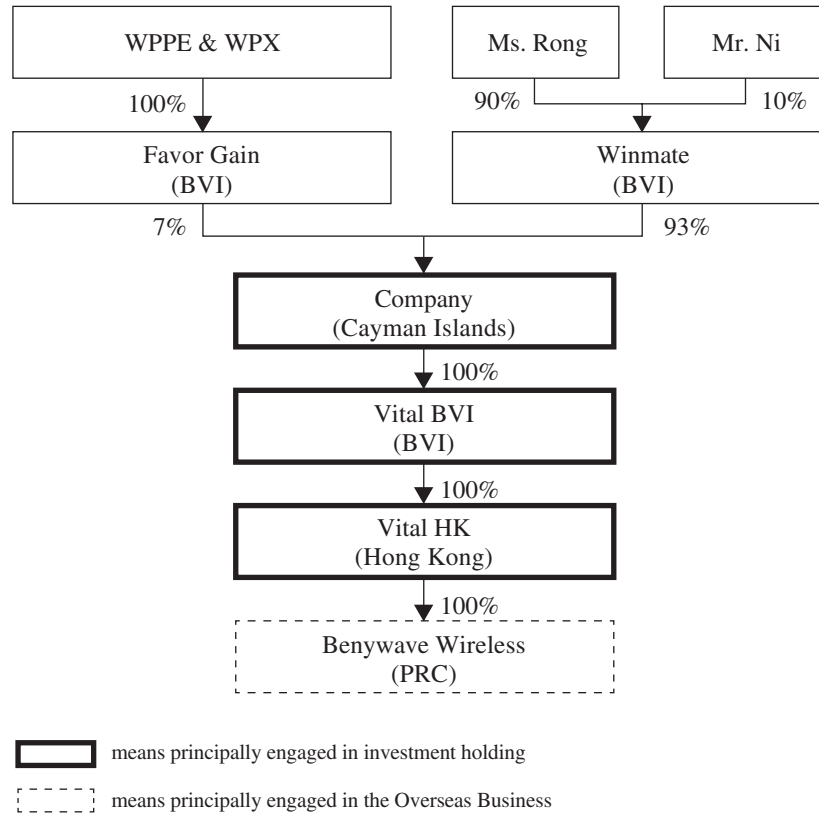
WPPE & WPX

Ms. Rong

Mr. Ni

100%

90%

10%

Favor Gain (BVI)

Winmate (BVI)

7%

93%

Company (Cayman Islands)

100%

Vital BVI (BVI)

100%

Vital HK (Hong Kong)

100%

Benywave Wireless (PRC)

means principally engaged in investment holding

means principally engaged in the Overseas Business